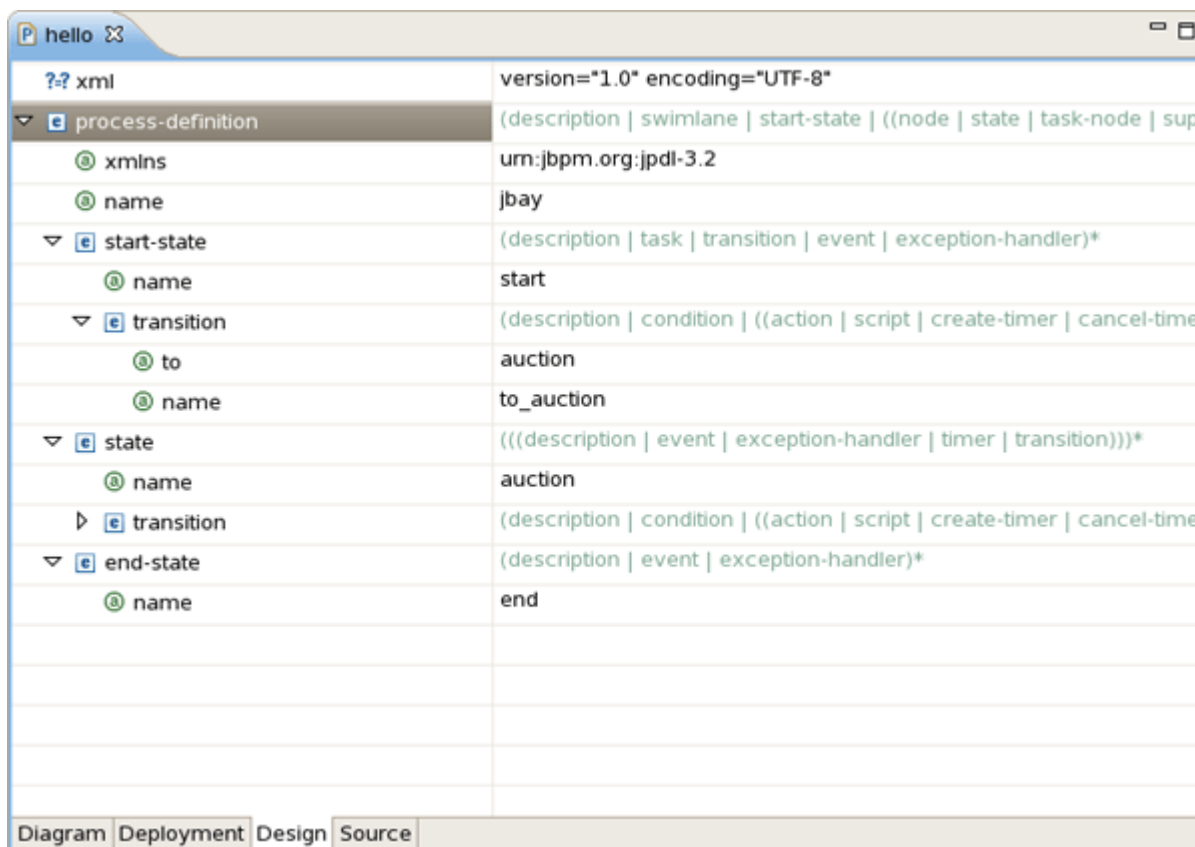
P hello ☒

| | |
|---|---|
| ?-? xml | version="1.0" encoding="UTF-8" |
| e process-definition | (description \| swimlane \| start-state \| ((node \| state \| task-node \| sup |
| a xmlns | urn:jbpm.org:jpdl-3.2 |
| a name | jbay |
| e start-state | (description \| task \| transition \| event \| exception-handler)* |
| a name | start |
| e transition | (description \| condition \| ((action \| script \| create-timer \| cancel-time |
| a to | auction |
| a name | to_auction |
| e state | (((description \| event \| exception-handler \| timer \| transition)))* |
| a name | auction |
| e transition | (description \| condition \| ((action \| script \| create-timer \| cancel-time |
| e end-state | (description \| event \| exception-handler)* |
| a name | end |

Diagram Deployment Design Source